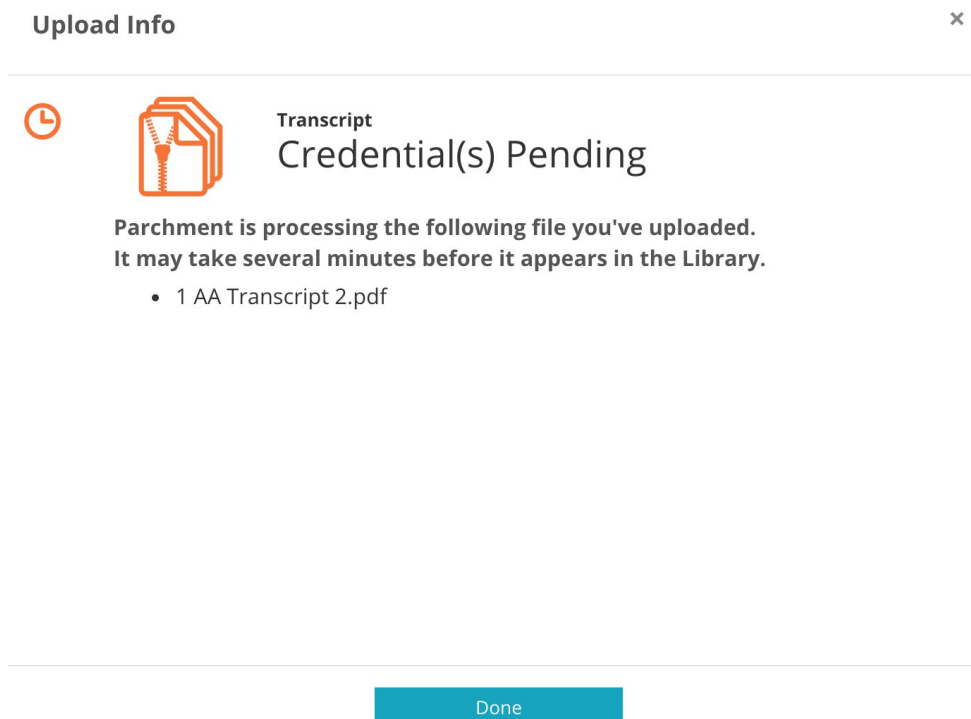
Upload Info

×

Transcript

Credential(s) Pending

Parchment is processing the following file you've uploaded.
It may take several minutes before it appears in the Library.

- 1 AA Transcript 2.pdf

Done